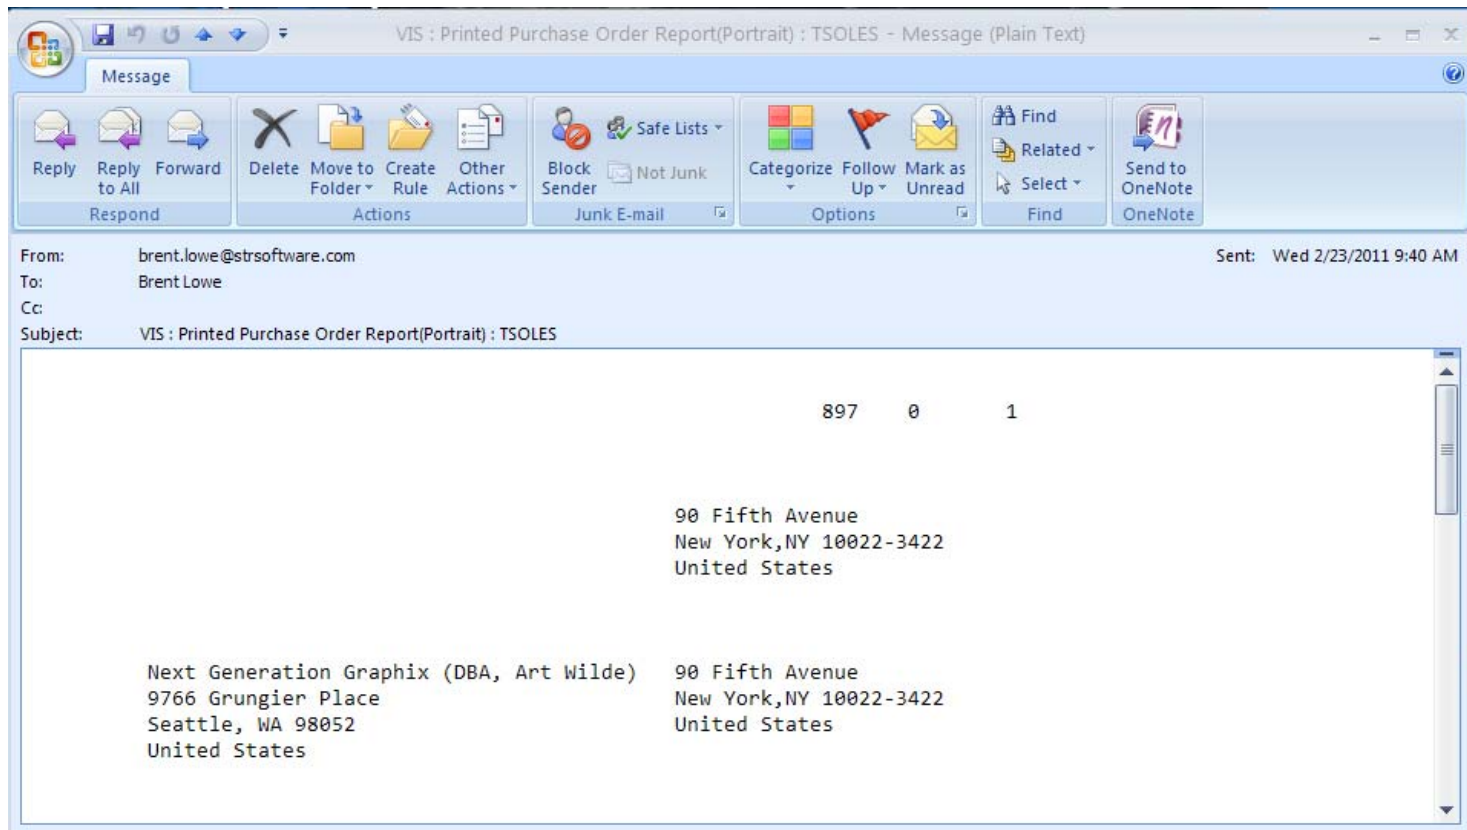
VIS : Printed Purchase Order Report(Portrait) : TSOLES - Message (Plain Text)

Message

Reply
Reply to All
Forward
Respond

Delete
Move to Folder
Create Rule
Other Actions
Actions

Block Sender
Safe Lists
Not Junk
Junk E-mail

Categorize
Follow Up
Mark as Unread
Options

Find
Related
Select
Find

Send to OneNote
OneNote

From: brent.lowe@strsoftware.com
To: Brent Lowe
Cc:
Subject: VIS : Printed Purchase Order Report(Portrait) : TSOLES

Sent: Wed 2/23/2011 9:40 AM

897 0 1

90 Fifth Avenue
New York,NY 10022-3422
United States

Next Generation Graphix (DBA, Art Wilde)
9766 Grungier Place
Seattle, WA 98052
United States

90 Fifth Avenue
New York,NY 10022-3422
United States